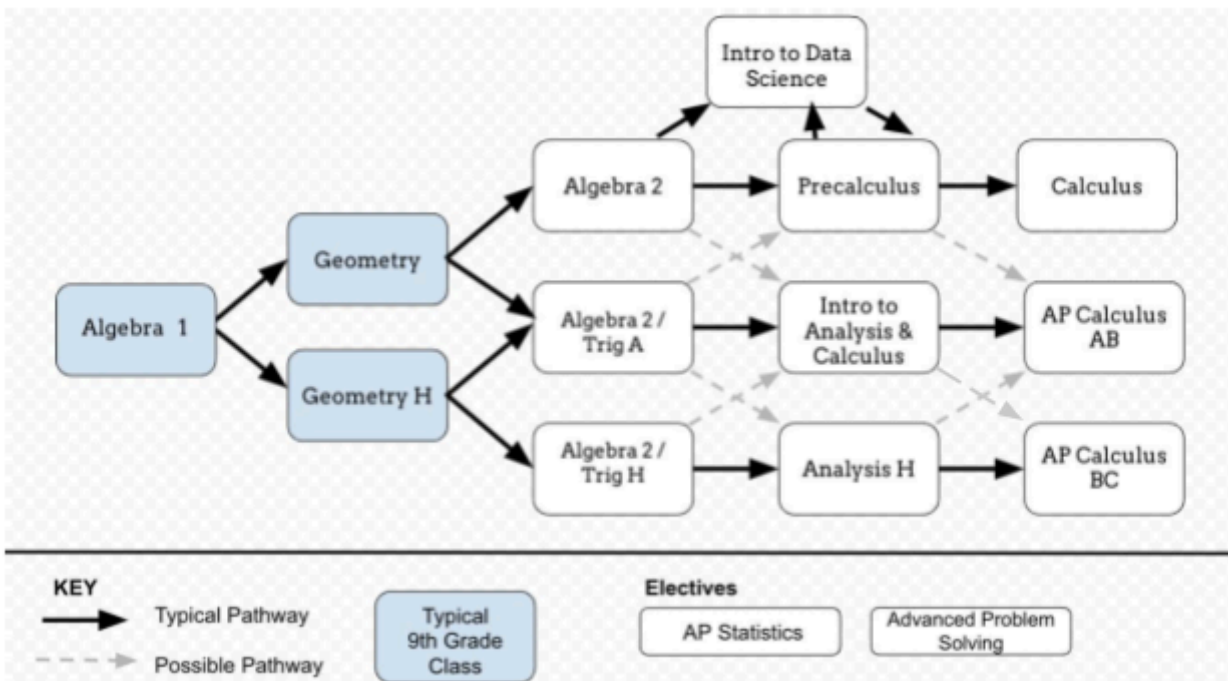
Intro to Data Science

Algebra 2

Precalculus

Calculus

Geometry

Algebra 1

Algebra 2 / Trig A

Intro to Analysis & Calculus

AP Calculus AB

Geometry H

Algebra 2 / Trig H

Analysis H

AP Calculus BC

KEY

Typical Pathway

Possible Pathway

Typical 9th Grade Class

Electives

AP Statistics

Advanced Problem Solving